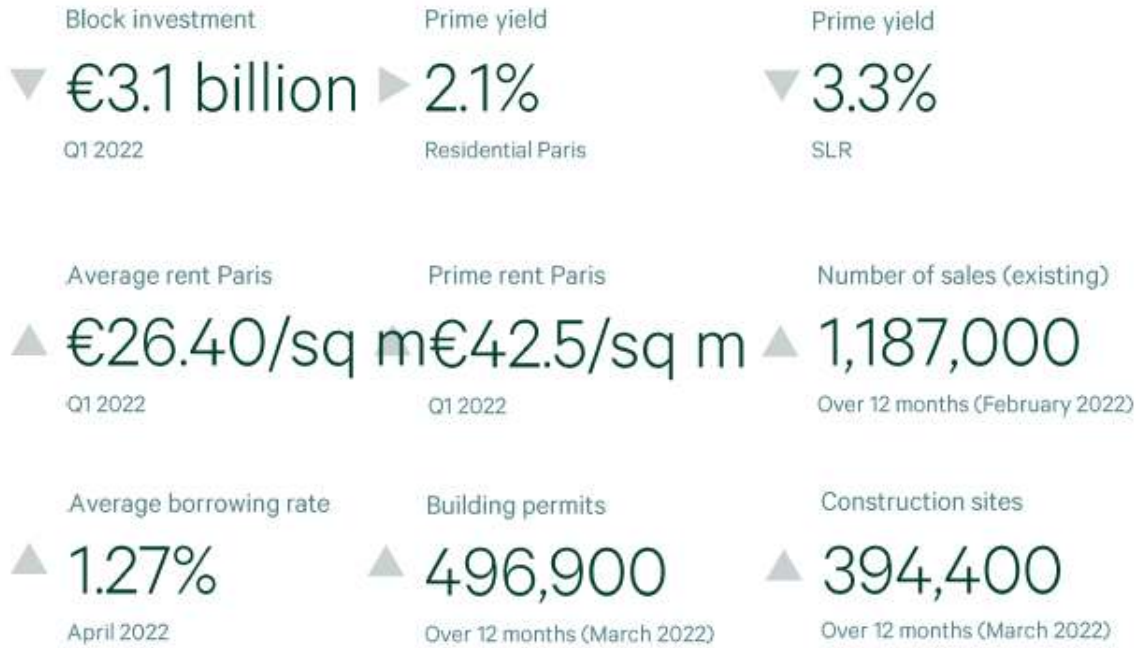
Block investment

€3.1 billion

Q1 2022

Prime yield

2.1%

Residential Paris

Prime yield

3.3%

SLR

Average rent Paris

€26.40/sq m

Q1 2022

Prime rent Paris

€42.5/sq m

Q1 2022

Number of sales (existing)

1,187,000

Over 12 months (February 2022)

Average borrowing rate

1.27%

April 2022

Building permits

496,900

Over 12 months (March 2022)

Construction sites

394,400

Over 12 months (March 2022)